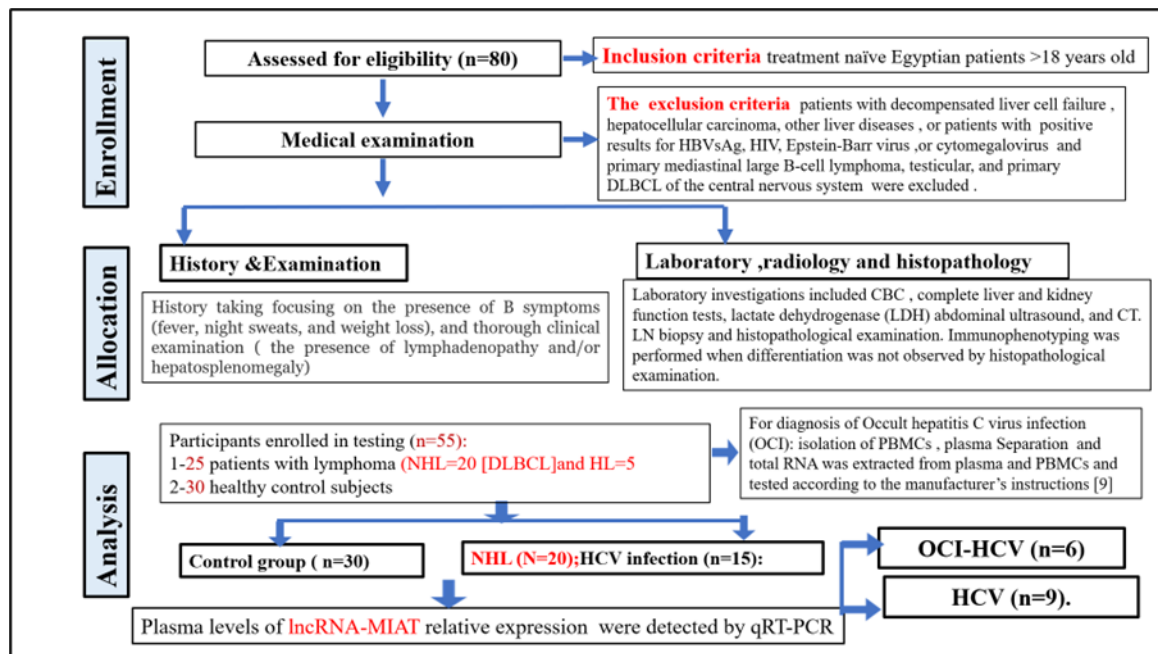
Enrollment

Assessed for eligibility (n=80)

Inclusion criteria treatment naïve Egyptian patients >18 years old

Medical examination

The exclusion criteria patients with decompensated liver cell failure , hepatocellular carcinoma, other liver diseases , or patients with positive results for HBVsAg, HIV, Epstein-Barr virus ,or cytomegalovirus and primary mediastinal large B-cell lymphoma, testicular, and primary DLBCL of the central nervous system were excluded .

Allocation

History &Examination

History taking focusing on the presence of B symptoms (fever, night sweats, and weight loss), and thorough clinical examination ( the presence of lymphadenopathy and/or hepatosplenomegaly)

Laboratory ,radiology and histopathology

Laboratory investigations included CBC , complete liver and kidney function tests, lactate dehydrogenase (LDH) abdominal ultrasound, and CT. LN biopsy and histopathological examination. Immunophenotyping was performed when differentiation was not observed by histopathological examination.

Analysis

Participants enrolled in testing (n=55):
1-25 patients with lymphoma (NHL=20 [DLBCL]and HL=5
2-30 healthy control subjects

For diagnosis of Occult hepatitis C virus infection (OCI): isolation of PBMCs , plasma Separation and total RNA was extracted from plasma and PBMCs and tested according to the manufacturer's instructions [9]

Control group ( n=30)

NHL (N=20);HCV infection (n=15):

OCI-HCV (n=6)

HCV (n=9).

Plasma levels of lncRNA-MIAT relative expression were detected by qRT-PCR